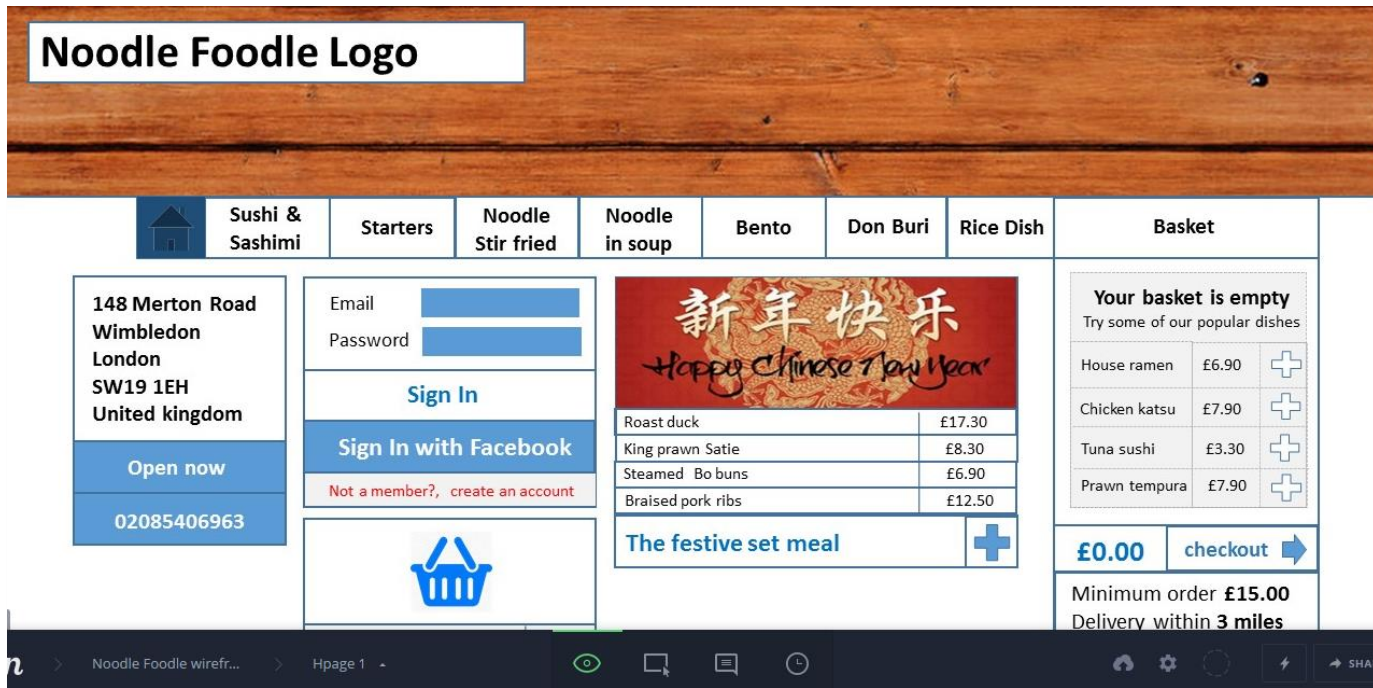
Noodle Foodle Logo

Sushi & Sashimi | Starters | Noodle Stir fried | Noodle in soup | Bento | Don Buri | Rice Dish | Basket

148 Merton Road
Wimbledon
London
SW19 1EH
United kingdom

Open now

02085406963

Email
Password

Sign In

Sign In with Facebook

Not a member?, create an account

新年快乐
Happy Chinese New Year

| Roast duck | £17.30 |
|---|---|
| King prawn Satie | £8.30 |
| Steamed Bo buns | £6.90 |
| Braised pork ribs | £12.50 |

The festive set meal

Your basket is empty
Try some of our popular dishes

| House ramen | £6.90 |
|---|---|
| Chicken katsu | £7.90 |
| Tuna sushi | £3.30 |
| Prawn tempura | £7.90 |

£0.00 checkout

Minimum order £15.00
Delivery within 3 miles

Noodle Foodle wirefr... Hpage 1 SHA